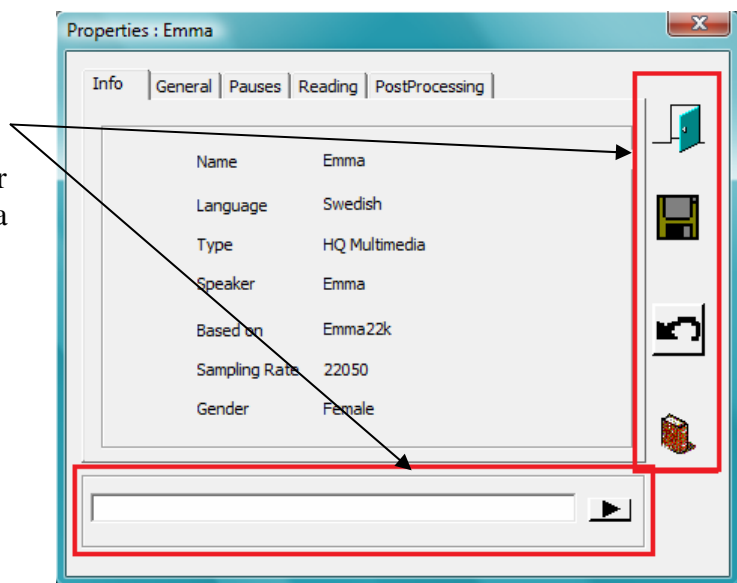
r
a

Properties : Emma

Info | General | Pauses | Reading | PostProcessing

| | |
|---|---|
| Name | Emma |
| Language | Swedish |
| Type | HQ Multimedia |
| Speaker | Emma |
| Based on | Emma22k |
| Sampling Rate | 22050 |
| Gender | Female |